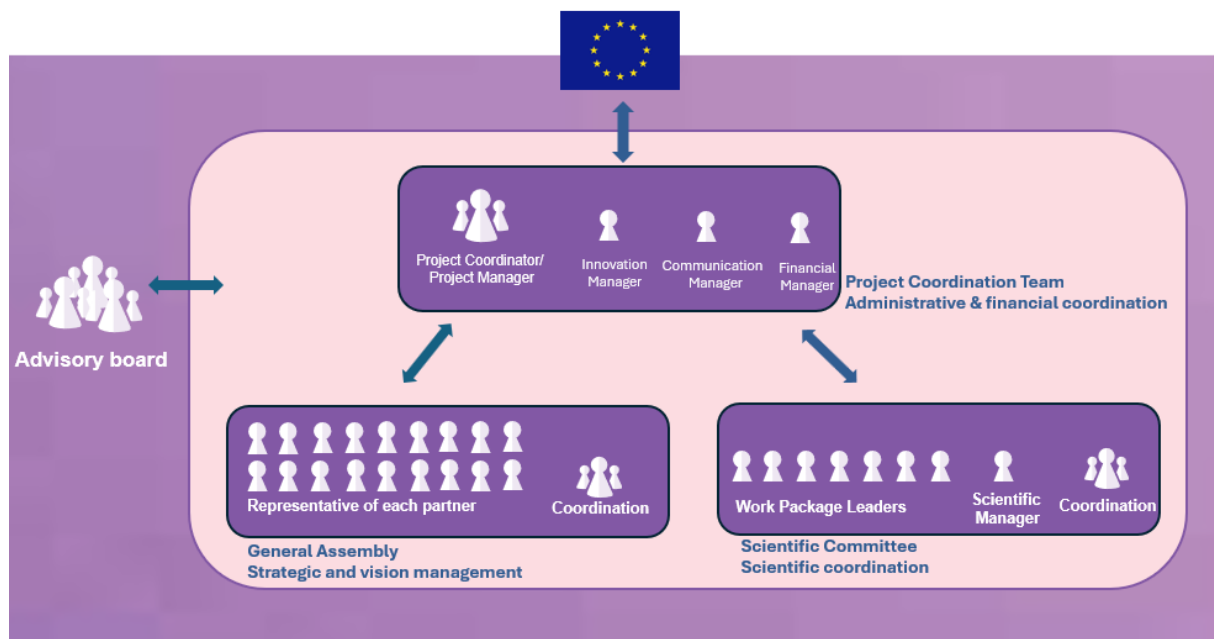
Advisory board

Project Coordinator/ Project Manager

Innovation Manager

Communication Manager

Financial Manager

Project Coordination Team
Administrative & financial coordination

Representative of each partner

Coordination

General Assembly
Strategic and vision management

Work Package Leaders

Scientific Manager

Coordination

Scientific Committee
Scientific coordination